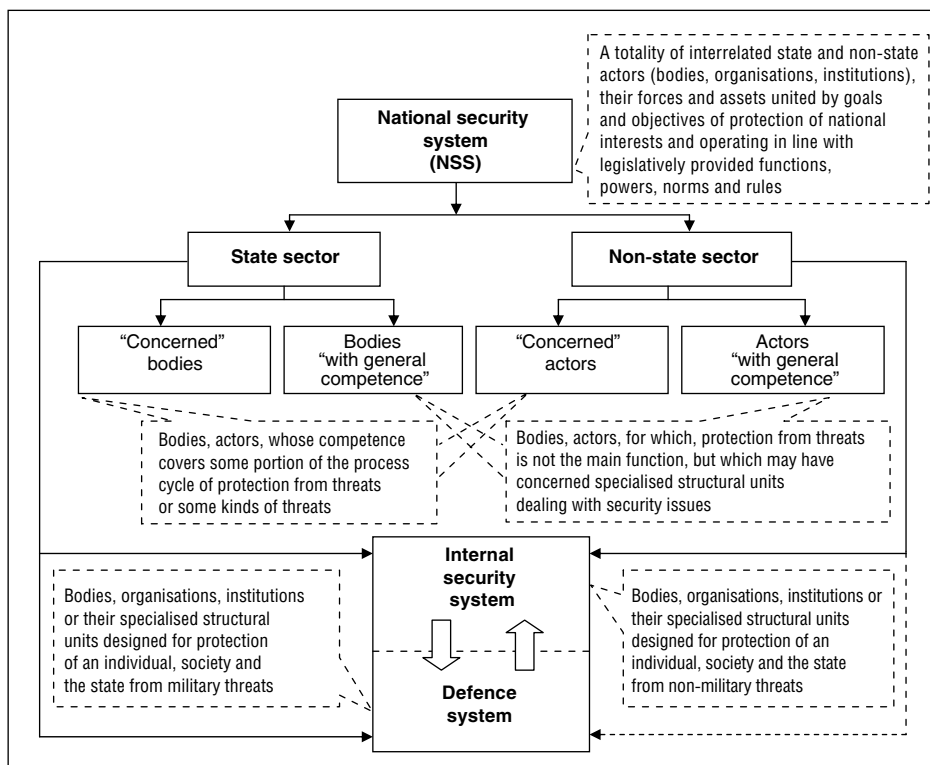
National security system (NSS)

A totality of interrelated state and non-state actors (bodies, organisations, institutions), their forces and assets united by goals and objectives of protection of national interests and operating in line with legislatively provided functions, powers, norms and rules

State sector

Non-state sector

"Concerned" bodies

Bodies "with general competence"

"Concerned" actors

Actors "with general competence"

Bodies, actors, whose competence covers some portion of the process cycle of protection from threats or some kinds of threats

Bodies, actors, for which, protection from threats is not the main function, but which may have concerned specialised structural units dealing with security issues

Bodies, organisations, institutions or their specialised structural units designed for protection of an individual, society and the state from military threats

Internal security system

Defence system

Bodies, organisations, institutions or their specialised structural units designed for protection of an individual, society and the state from non-military threats